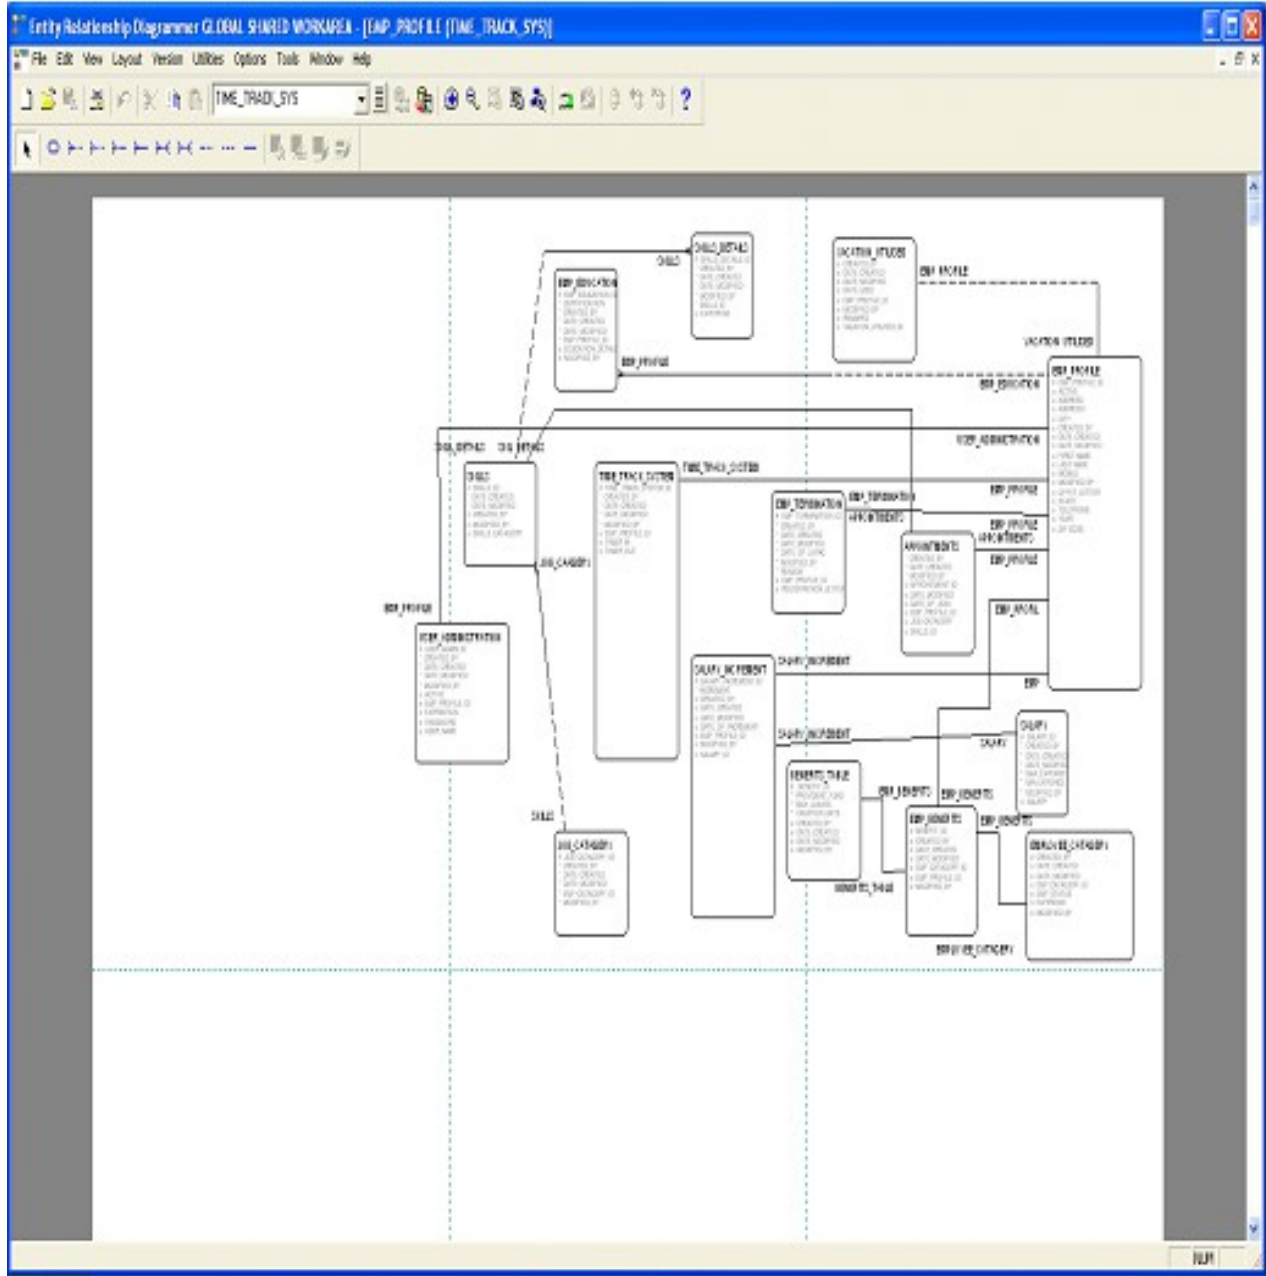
Entity Relationship Diagrammer GLOBAL SHARED WORKAREA - [EMP_PROFILE (TIME_TRACK_SYS)]

File Edit View Layout Version Utilities Options Tools Window Help

TIME_TRACK_SYS

CHILD_DETAILS

CHILD

EMP_EDUCATION

VACATION_UTILIZED

EMP_PROFILE

EMP_PROFILE

VACATION_UTILIZED

EMP_PROFILE

EMP_EDUCATION

USER_ADMINISTRATION

CHILD_DETAILS

CHILD_DETAILS

CHILD

TIME_TRACK_SYSTEM

TIME_TRACK_SYSTEM

EMP_TERMINATION

EMP_TERMINATION

EMP_PROFILE

APPOINTMENTS

EMP_PROFILE

APPOINTMENTS

APPOINTMENTS

EMP_PROFILE

JOB_CATEGORY

EMP_PROFILE

EMP_PROFIL

USER_ADMINISTRATION

SALARY_INCREMENT

SALARY_INCREMENT

EMP

SALARY

SALARY_INCREMENT

SALARY

BENEFITS_TABLE

EMP_BENEFITS

EMP_BENEFITS

EMP_BENEFITS

CHILD

EMP_BENEFITS

JOB_CATEGORY

EMPLOYEE_CATEGORY

BENEFITS_TABLE

EMPLOYEE_CATEGORY

NUM